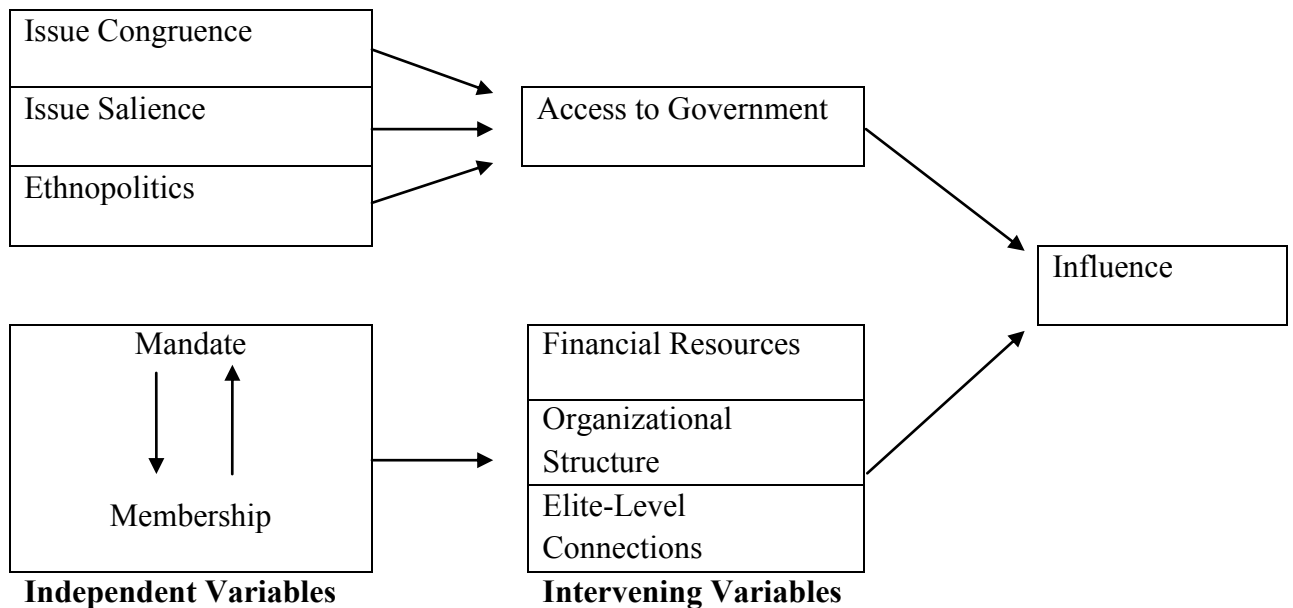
Issue Congruence

Issue Salience

Ethnopolitics

Access to Government

Influence

Mandate

Membership

Financial Resources

Organizational Structure

Elite-Level Connections

**Independent Variables**

**Intervening Variables**